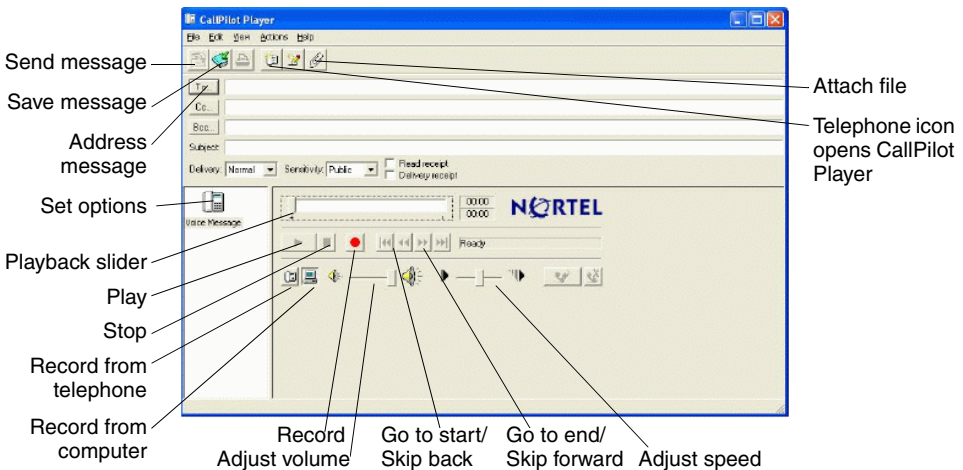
CallPilot Player

File Edit View Actions Help

To...
Cc...
Bcc...
Subject:
Delivery: Normal
Sensitivity: Public
Read receipt
Delivery receipt

Voice Message

00:00
00:00
NORTEL
Ready

Send message
Save message
Address message
Set options
Playback slider
Play
Stop
Record from telephone
Record from computer
Record
Adjust volume
Go to start/ Skip back
Go to end/ Skip forward
Adjust speed
Attach file
Telephone icon opens CallPilot Player